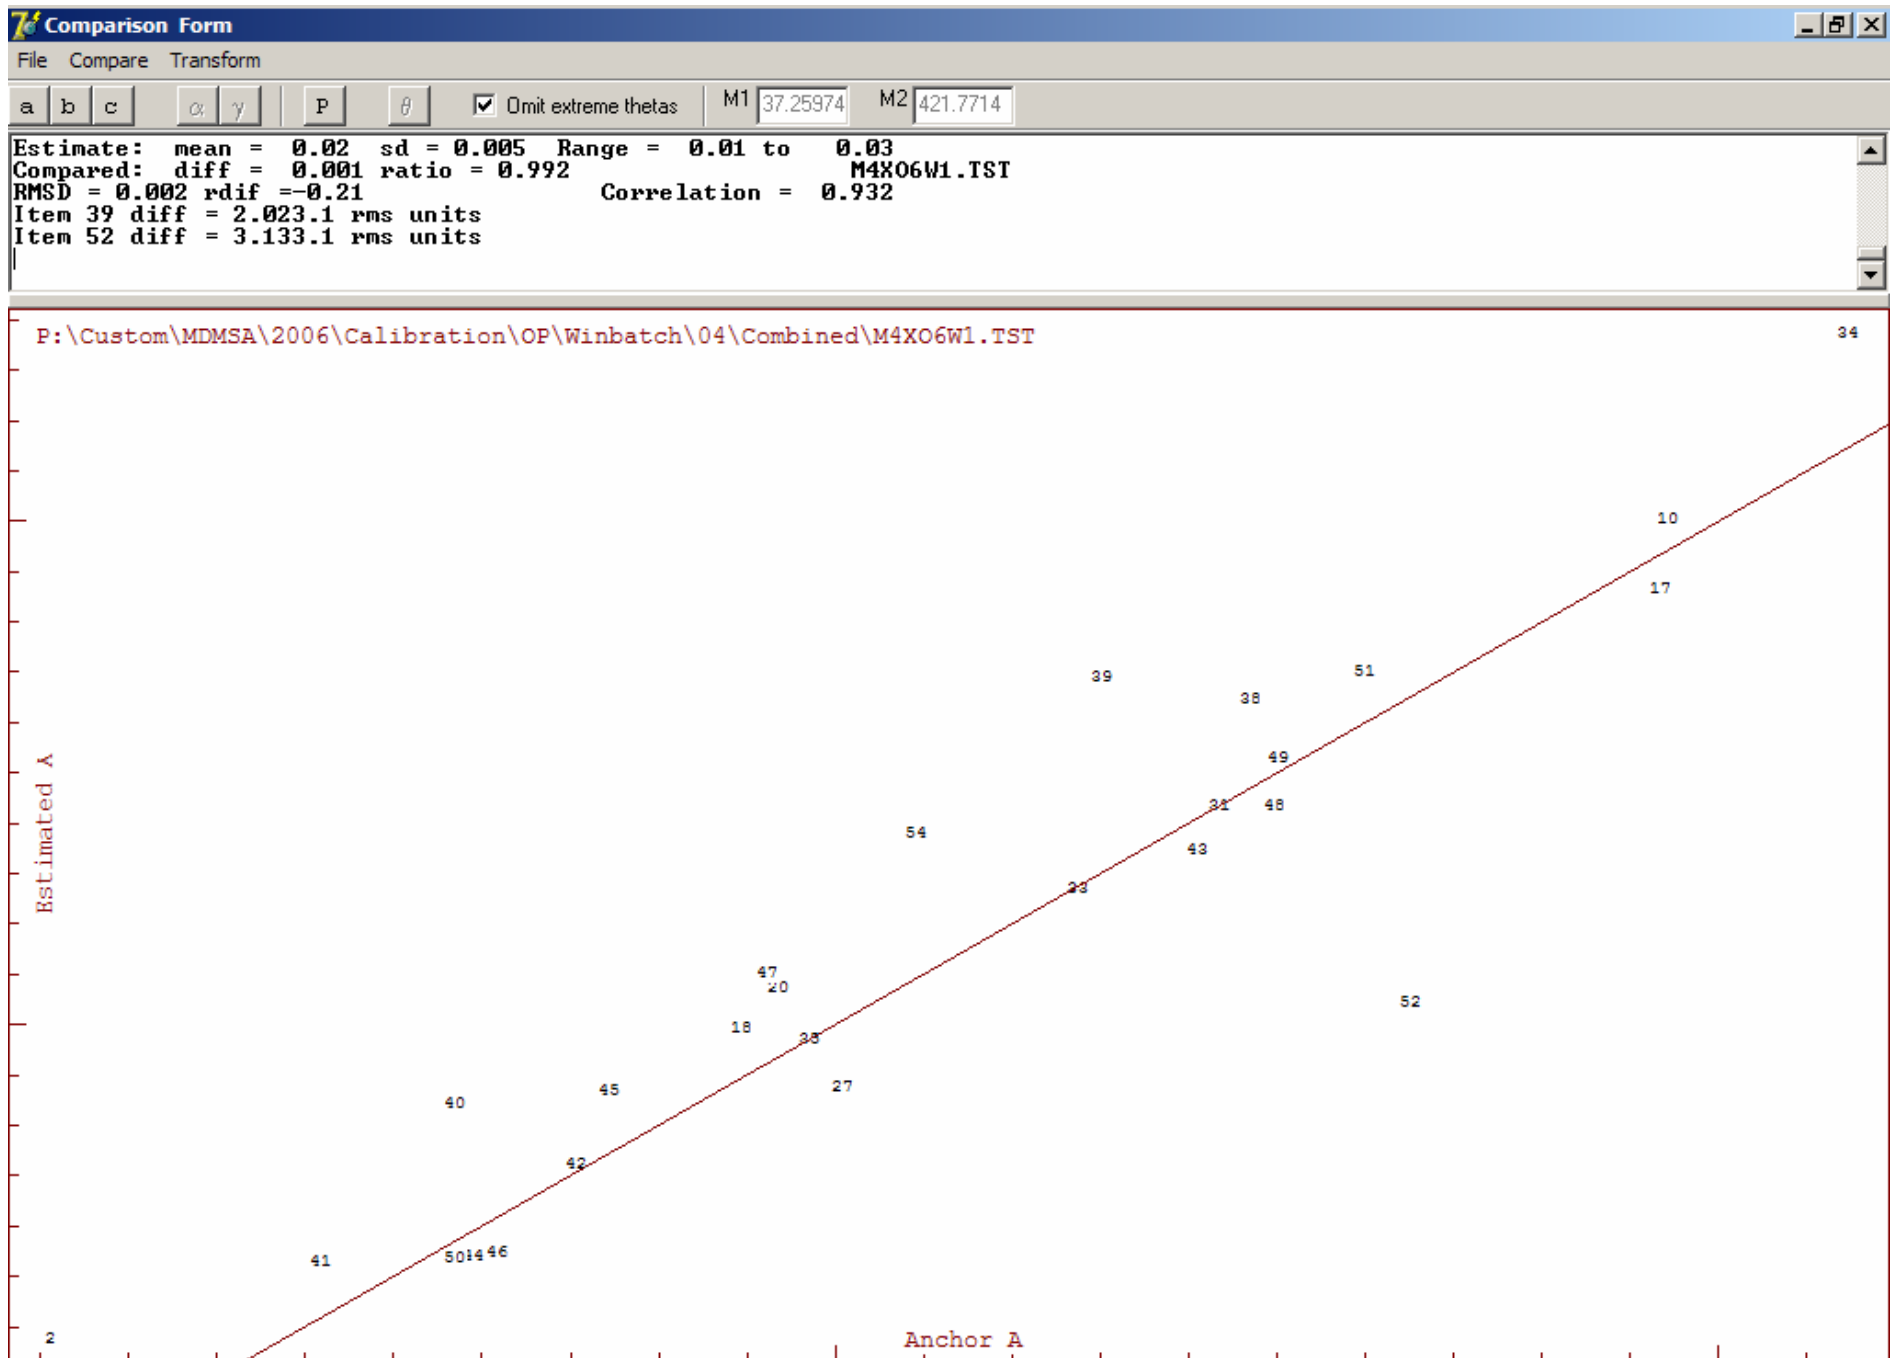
Comparison Form

File Compare Transform

a b c α γ P θ Omit extreme thetas M1 37.25974 M2 421.7714

Estimate: mean = 0.02 sd = 0.005 Range = 0.01 to 0.03
Compared: diff = 0.001 ratio = 0.992 M4X06W1.TST
RMSD = 0.002 rdif =-0.21 Correlation = 0.932
Item 39 diff = 2.023.1 rms units
Item 52 diff = 3.133.1 rms units

P:\Custom\MDMSA\2006\Calibration\OP\Winbatch\04\Combined\M4X06W1.TST

34
10
17
39
38
51
49
31
48
54
43
33
47
20
52
18
35
27
40
45
42
41
50 14
46
2

Estimated A

Anchor A